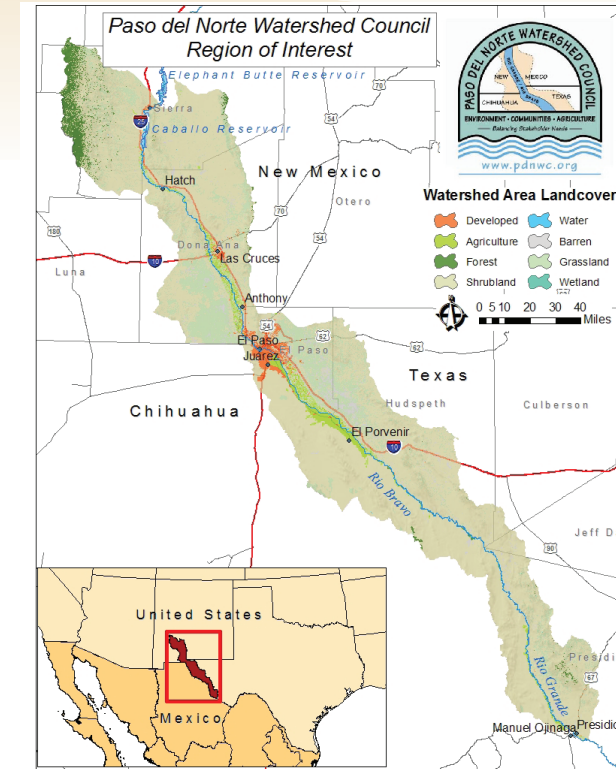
Paso del Norte Watershed Council
Region of Interest

PASO DEL NORTE WATERSHED COUNCIL
NEW MEXICO
CHIHUAHUA
TEXAS
ENVIRONMENT • COMMUNITIES • AGRICULTURE
Balancing Stakeholder Needs
www.pdnwc.org

Watershed Area Landcover

Developed
Water
Agriculture
Barren
Forest
Grassland
Shrubland
Wetland

0 5 10 20 30 40 Miles

Elephant Butte Reservoir
Sierra
Caballo Reservoir
25
70
54
Hatch
New Mexico
Otero
70
180
Dona Ana
54
Luna
10
Las Cruces
Anthony
54
62
El Paso
Juarez
Paso
62
Texas
Hudspeth
Culberson
Chihuahua
El Porvenir
10
Rio Bravo
Jeff D
90
Rio Grande
Presidi
67
Manuel Ojinaga
Presidi

United States
Mexico